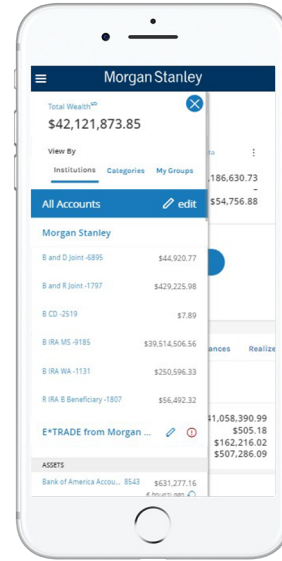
Morgan Stanley

Total Wealth$^{SM}$

$42,121,873.85

View By

Institutions Categories My Groups

All Accounts edit

Morgan Stanley

B and D Joint -6895 $44,920.77

B and R Joint -1797 $429,225.98

B CD -2519 $7.89

B IRA MS -9185 $39,514,506.56

B IRA WA -1131 $250,596.33

R IRA B Beneficiary -1807 $56,492.32

E*TRADE from Morgan ...

ASSETS

Bank of America Accou... 8543 $631,277.16

6 hours ago

to

186,630.73

$54,756.88

ances Realize

$1,058,390.99

$505.18

$162,216.02

$507,286.09